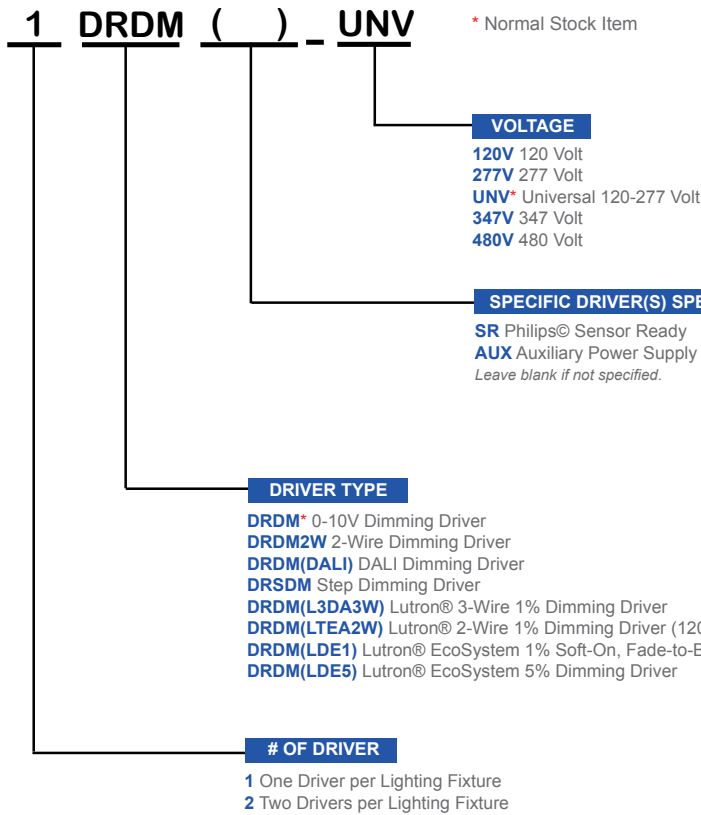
1 DRDM ( ) _ UNV

* Normal Stock Item

VOLTAGE

120V 120 Volt
277V 277 Volt
UNV* Universal 120-277 Volt
347V 347 Volt
480V 480 Volt

SPECIFIC DRIVER(S) SPE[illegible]

SR Philips© Sensor Ready
AUX Auxiliary Power Supply
Leave blank if not specified.

DRIVER TYPE

DRDM* 0-10V Dimming Driver
DRDM2W 2-Wire Dimming Driver
DRDM(DALI) DALI Dimming Driver
DRSDM Step Dimming Driver
DRDM(L3DA3W) Lutron® 3-Wire 1% Dimming Driver
DRDM(LTEA2W) Lutron® 2-Wire 1% Dimming Driver (12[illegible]
DRDM(LDE1) Lutron® EcoSystem 1% Soft-On, Fade-to-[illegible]
DRDM(LDE5) Lutron® EcoSystem 5% Dimming Driver

# OF DRIVER

1 One Driver per Lighting Fixture
2 Two Drivers per Lighting Fixture